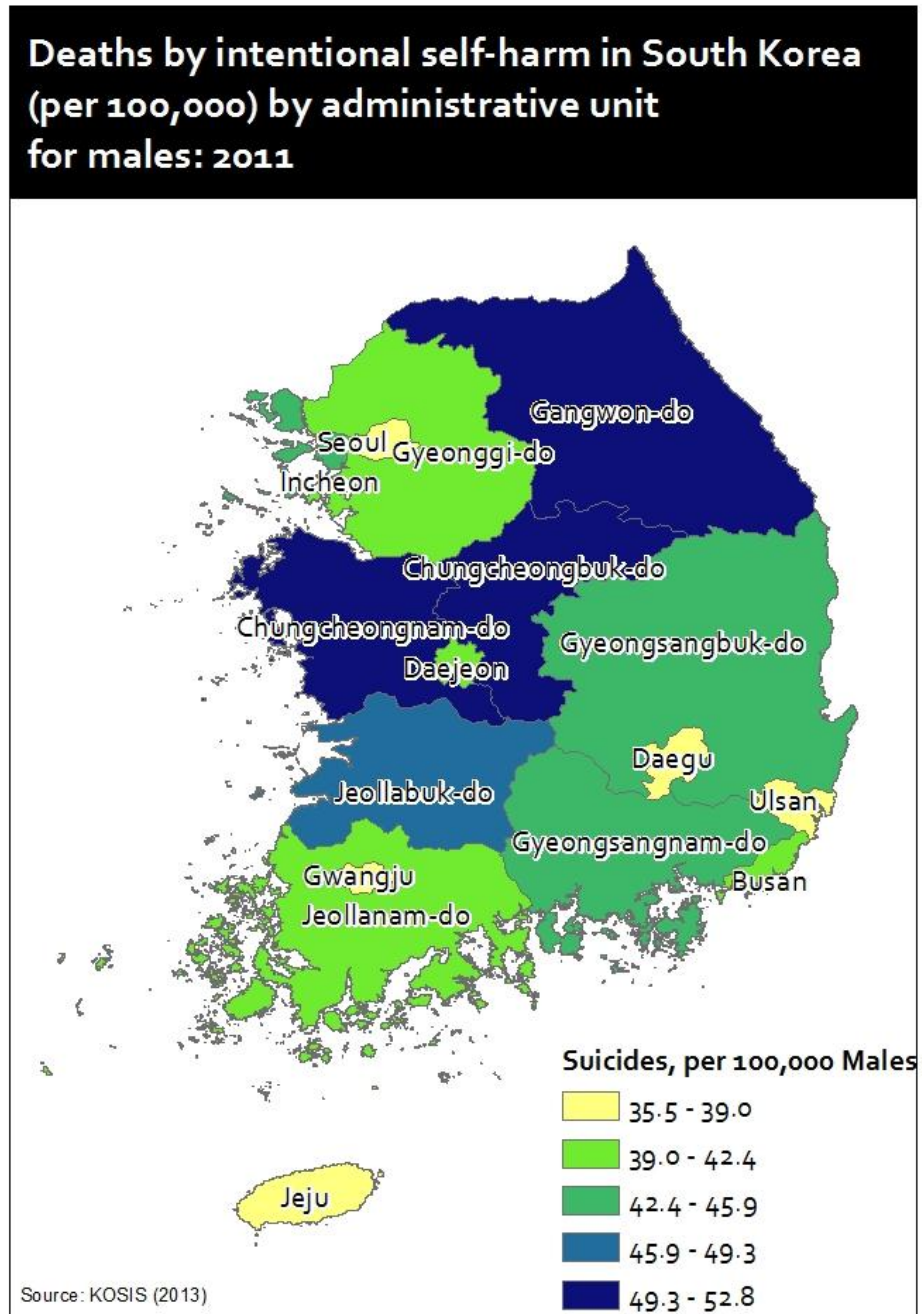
Deaths by intentional self-harm in South Korea (per 100,000) by administrative unit for males: 2011

Gangwon-do
Seoul
Gyeonggi-do
Incheon
Chungcheongbuk-do
Chungcheongnam-do
Gyeongsangbuk-do
Daejeon
Daegu
Jeollabuk-do
Ulsan
Gyeongsangnam-do
Gwangju
Busan
Jeollanam-do
Jeju

Suicides, per 100,000 Males
35.5 - 39.0
39.0 - 42.4
42.4 - 45.9
45.9 - 49.3
49.3 - 52.8

Source: KOSIS (2013)